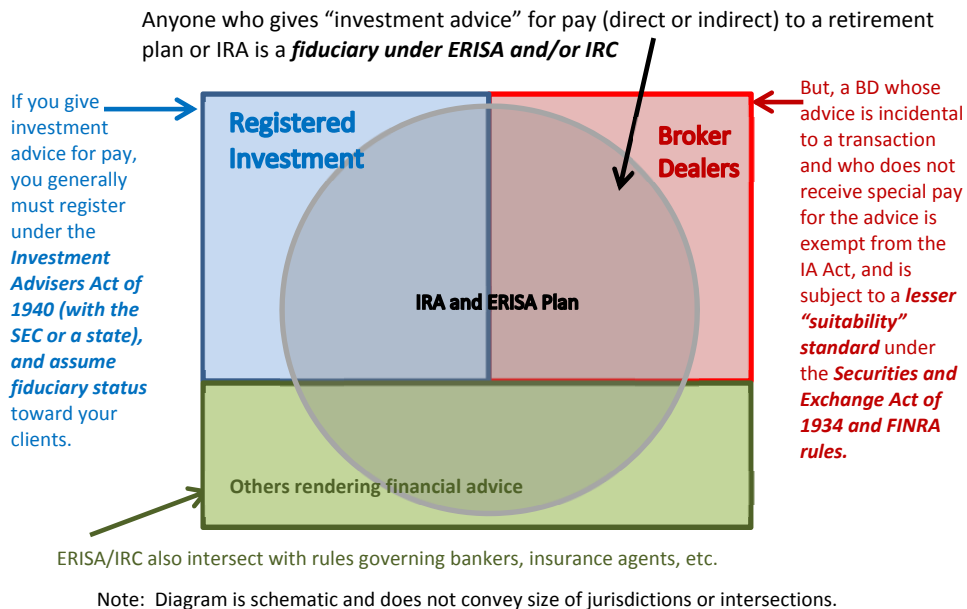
Anyone who gives "investment advice" for pay (direct or indirect) to a retirement plan or IRA is a ***fiduciary under ERISA and/or IRC***

If you give investment advice for pay, you generally must register under the ***Investment Advisers Act of 1940 (with the SEC or a state), and assume fiduciary status*** toward your clients.

Registered Investment

Broker Dealers

IRA and ERISA Plan

Others rendering financial advice

But, a BD whose advice is incidental to a transaction and who does not receive special pay for the advice is exempt from the IA Act, and is subject to a ***lesser "suitability" standard*** under the ***Securities and Exchange Act of 1934 and FINRA rules.***

ERISA/IRC also intersect with rules governing bankers, insurance agents, etc.

Note: Diagram is schematic and does not convey size of jurisdictions or intersections.